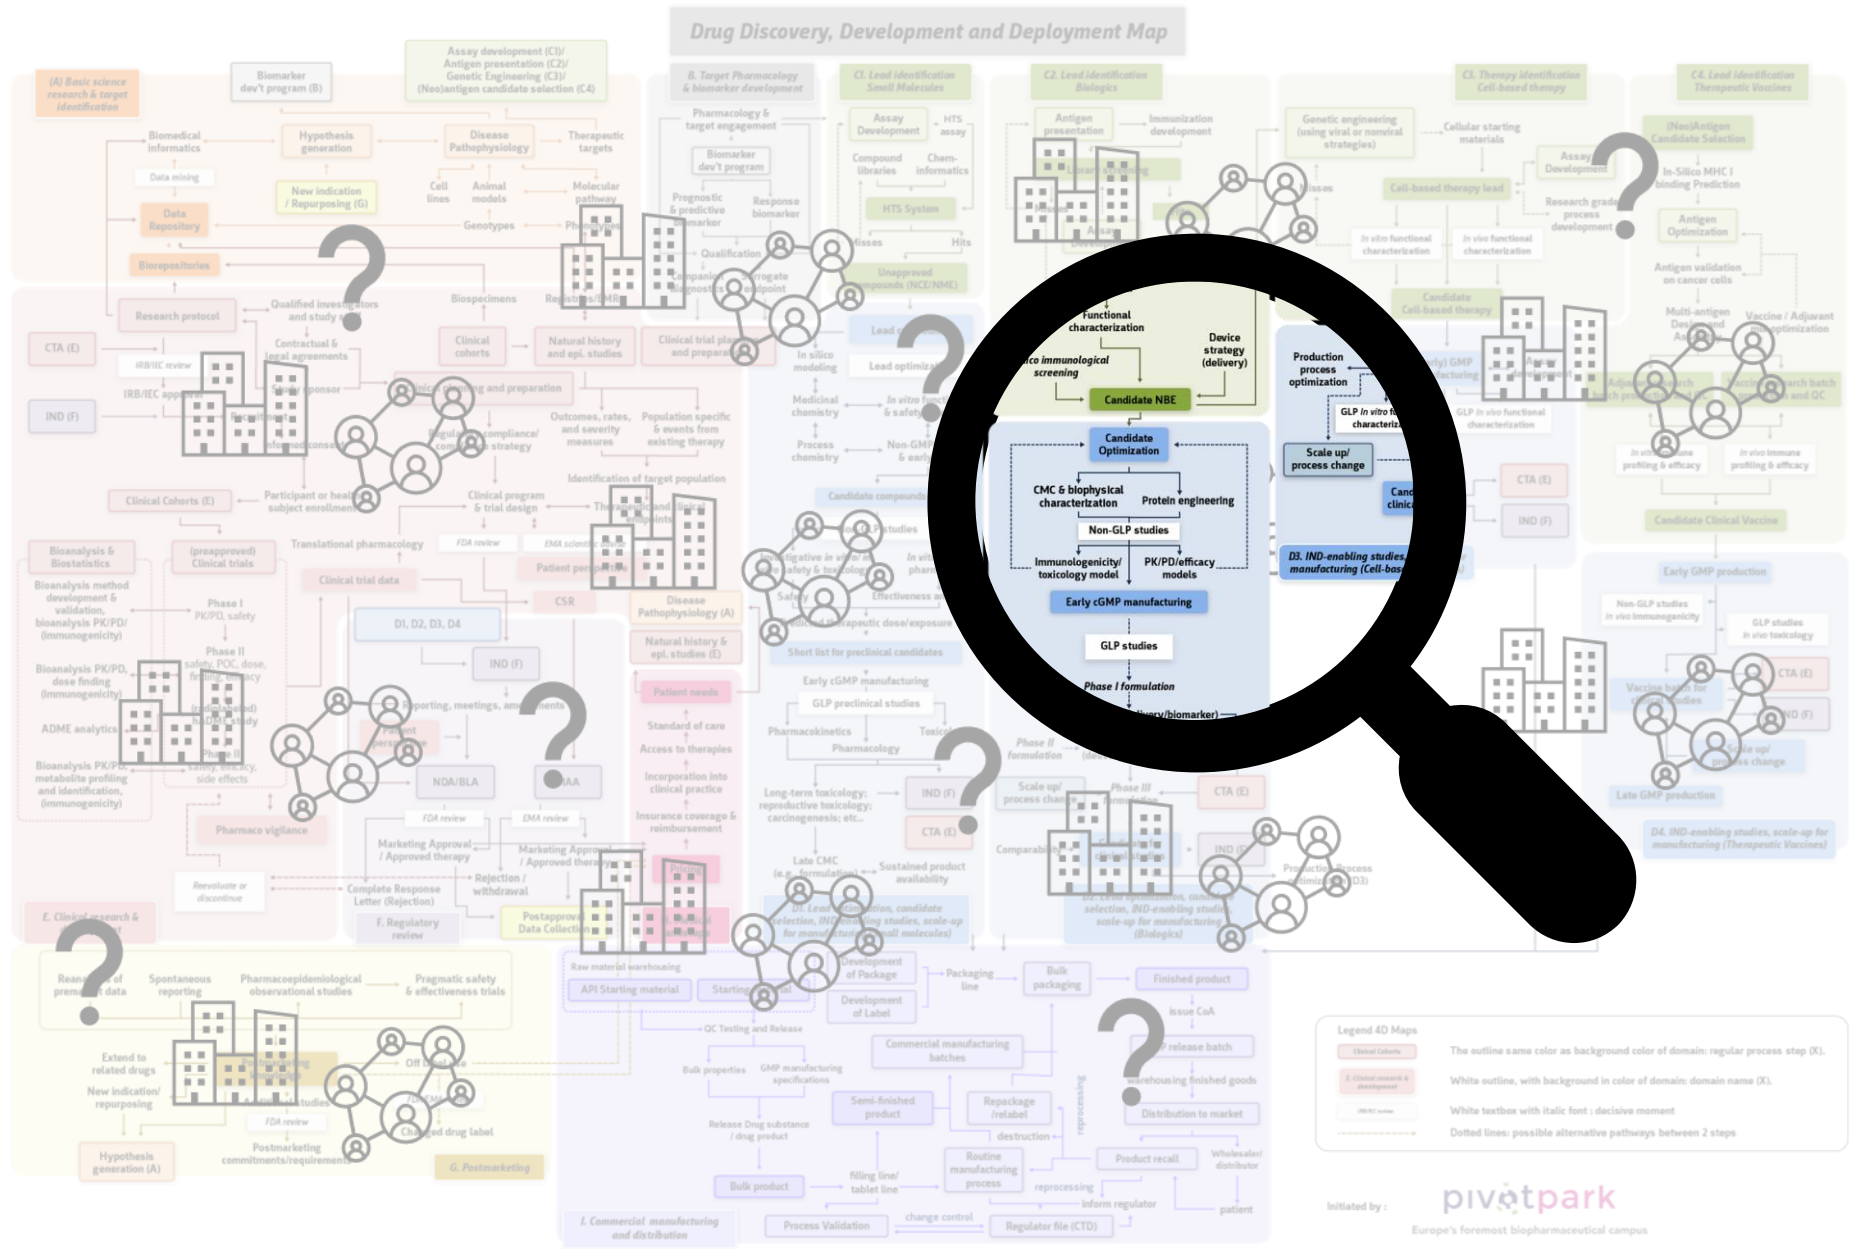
Drug Discovery, Development and Deployment Map

Functional characterization

Device strategy (delivery)

In silico immunological screening

Candidate NBE

Production process optimization

GLP In vitro functional characterization

Candidate Optimization

CMC & biophysical characterization

Protein engineering

Non-GLP studies

Immunogenicity/ toxicology model

PK/PD/efficacy models

Scale up/ process change

Early cGMP manufacturing

D3. IND-enabling studies, manufacturing (Cell-based

GLP studies

Phase I formulation

Legend 4D Maps

The outline same color as background color of domain: regular process step (X).

White outline, with background in color of domain: domain name (X).

White textbox with italic font : decisive moment

Dotted lines: possible alternative pathways between 2 steps

Initiated by :

pivotpark

Europe's foremost biopharmaceutical campus